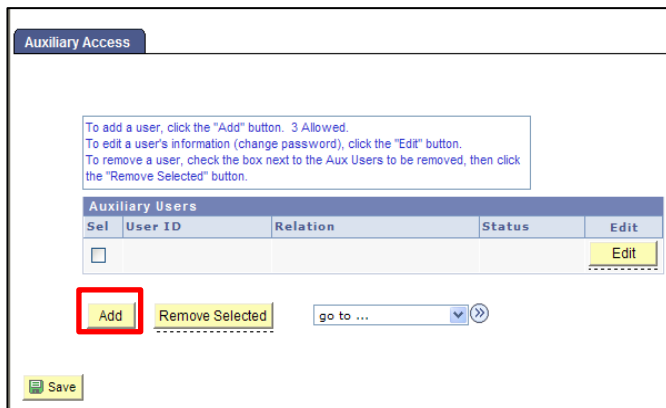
Auxiliary Access

To add a user, click the "Add" button. 3 Allowed.
To edit a user's information (change password), click the "Edit" button.
To remove a user, check the box next to the Aux Users to be removed, then click the "Remove Selected" button.

Auxiliary Users

| Sel | User ID | Relation | Status | Edit |
|---|---|---|---|---|
| ☐ | | | | Edit |

Add

Remove Selected

go to ...

Save